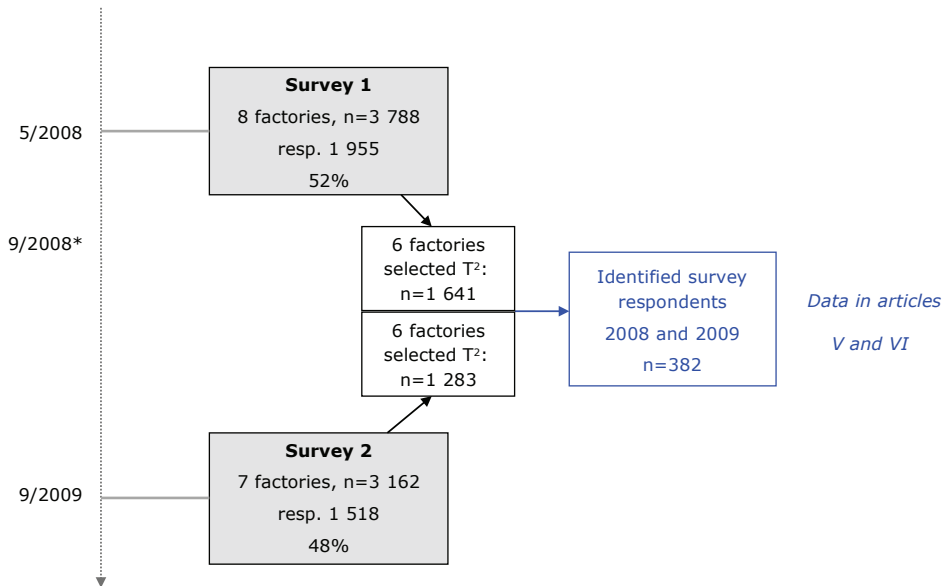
5/2008

Survey 1
8 factories, n=3 788
resp. 1 955
52%

9/2008*

6 factories selected $T^2$: n=1 641

6 factories selected $T^2$: n=1 283

Identified survey respondents
2008 and 2009
n=382

Data in articles
V and VI

9/2009

Survey 2
7 factories, n=3 162
resp. 1 518
48%